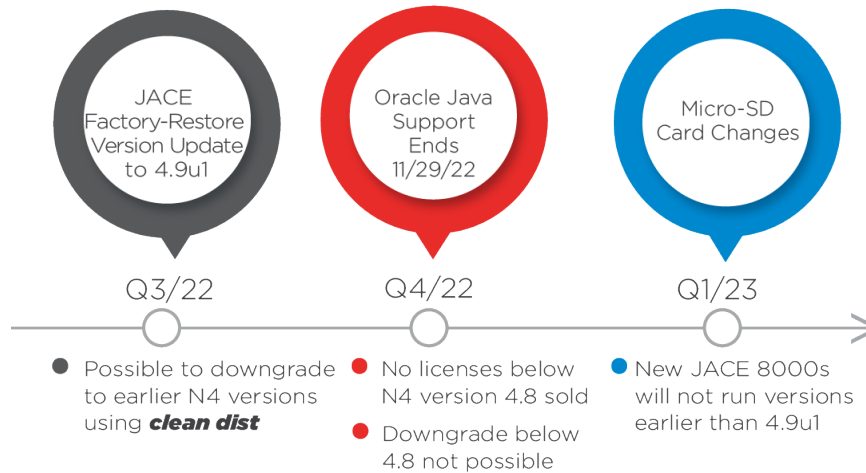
JACE Factory-Restore Version Update to 4.9u1

Oracle Java Support Ends 11/29/22

Micro-SD Card Changes

Q3/22

Q4/22

Q1/23

Possible to downgrade to earlier N4 versions using ***clean dist***

No licenses below N4 version 4.8 sold

Downgrade below 4.8 not possible

New JACE 8000s will not run versions earlier than 4.9u1